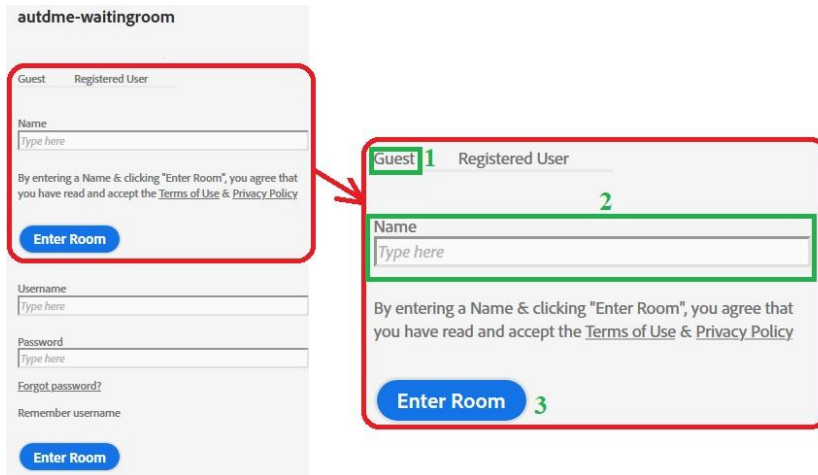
autdme-waitingroom

Guest Registered User

Name
Type here

By entering a Name & clicking "Enter Room", you agree that you have read and accept the Terms of Use & Privacy Policy

Enter Room

Username
Type here

Password
Type here

Forgot password?

Remember username

Enter Room

Guest 1 Registered User

2

Name
Type here

By entering a Name & clicking "Enter Room", you agree that you have read and accept the Terms of Use & Privacy Policy

Enter Room 3